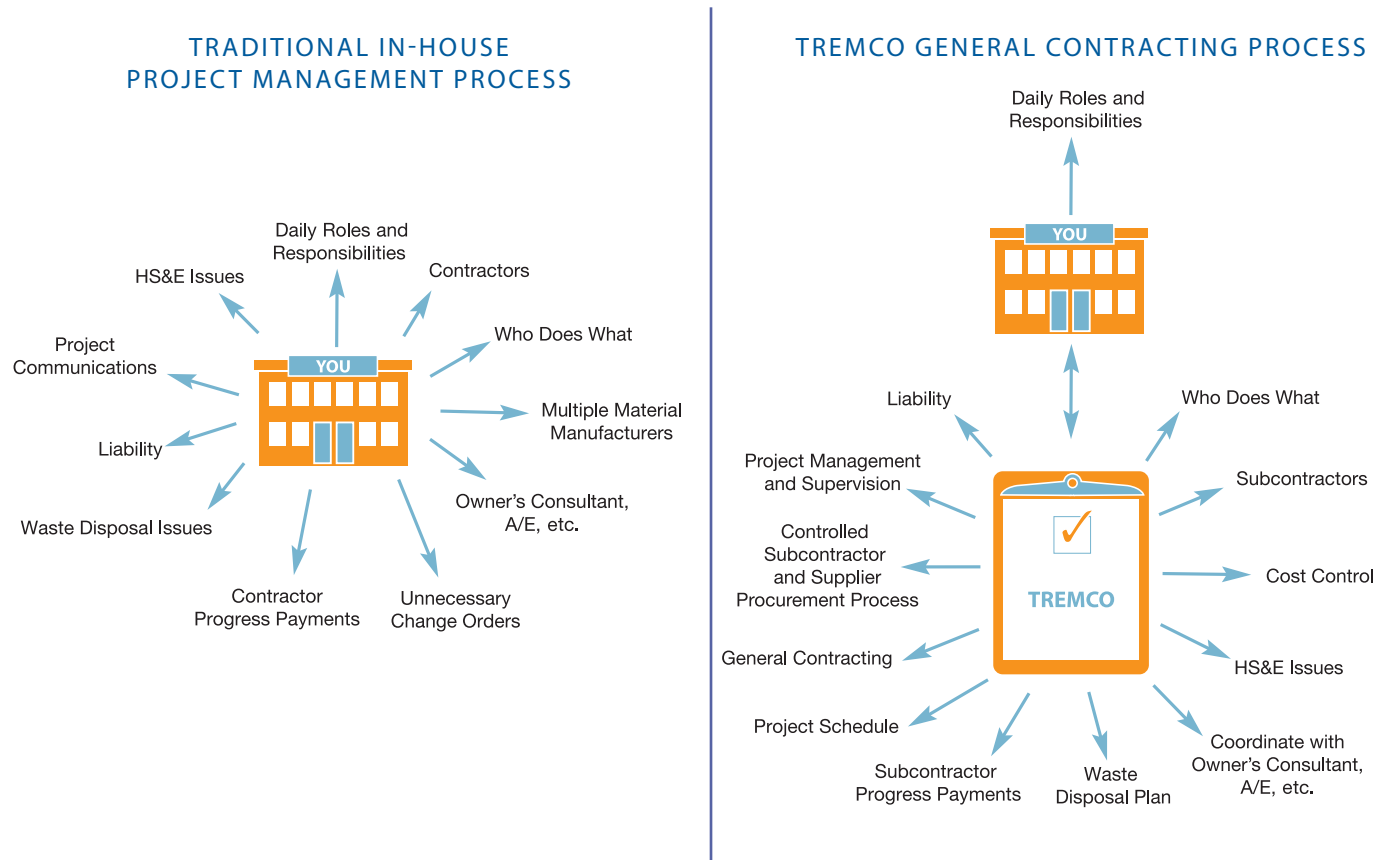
TRADITIONAL IN-HOUSE PROJECT MANAGEMENT PROCESS

Daily Roles and Responsibilities

HS&E Issues

Contractors

Who Does What

Project Communications

YOU

Multiple Material Manufacturers

Liability

Owner's Consultant, A/E, etc.

Waste Disposal Issues

Contractor Progress Payments

Unnecessary Change Orders

TREMCO GENERAL CONTRACTING PROCESS

Daily Roles and Responsibilities

YOU

Liability

Who Does What

Project Management and Supervision

Subcontractors

Controlled Subcontractor and Supplier Procurement Process

TREMCO

Cost Control

General Contracting

HS&E Issues

Project Schedule

Coordinate with Owner's Consultant, A/E, etc.

Subcontractor Progress Payments

Waste Disposal Plan